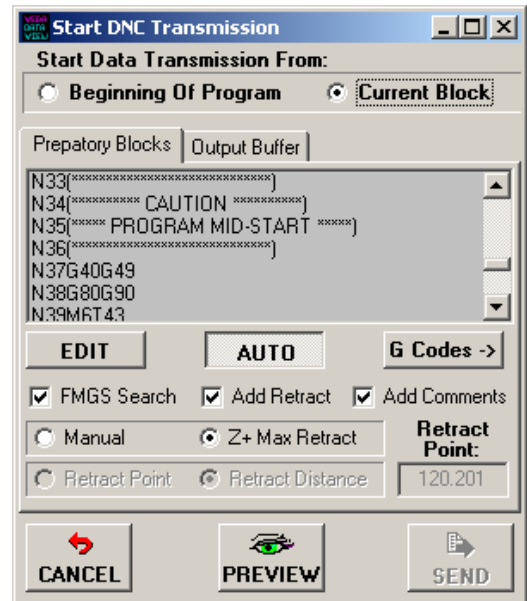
VERDE DATA VIEW Start DNC Transmission

Start Data Transmission From:

Beginning Of Program

Current Block

Prepatory Blocks | Output Buffer

N33(****************************)
N34(********** CAUTION **********)
N35(***** PROGRAM MID-START *****)
N36(****************************)
N37G40G49
N38G80G90
N39M6T43

EDIT

AUTO

G Codes ->

FMGS Search

Add Retract

Add Comments

Manual

Z+ Max Retract

Retract Point:

Retract Point

Retract Distance

120.201

CANCEL

PREVIEW

SEND